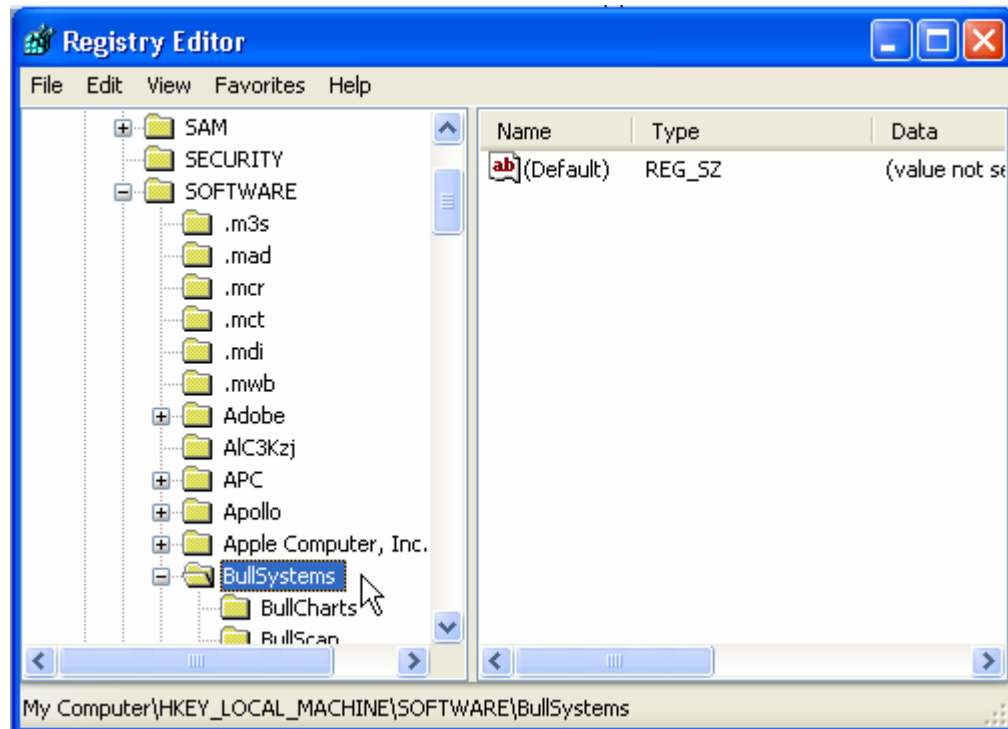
Registry Editor

File Edit View Favorites Help

SAM
SECURITY
SOFTWARE
.m3s
.mad
.mcr
.mct
.mdi
.mwb
Adobe
AlC3Kzj
APC
Apollo
Apple Computer, Inc.
BullSystems
BullCharts
BullScan

| Name | Type | Data |
|---|---|---|
| (Default) | REG_SZ | (value not se |

My Computer\HKEY_LOCAL_MACHINE\SOFTWARE\BullSystems